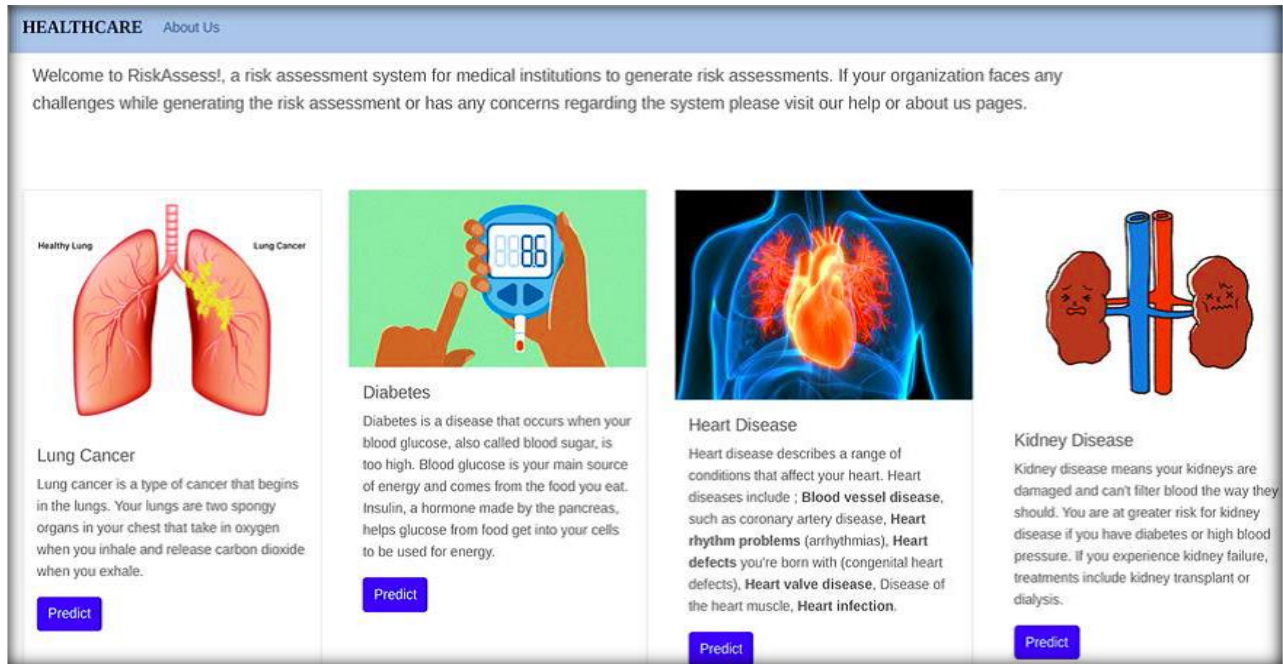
HEALTHCARE About Us

Welcome to RiskAssess!, a risk assessment system for medical institutions to generate risk assessments. If your organization faces any challenges while generating the risk assessment or has any concerns regarding the system please visit our help or about us pages.

Healthy Lung

Lung Cancer

Lung Cancer

Lung cancer is a type of cancer that begins in the lungs. Your lungs are two spongy organs in your chest that take in oxygen when you inhale and release carbon dioxide when you exhale.

Predict

86

Diabetes

Diabetes is a disease that occurs when your blood glucose, also called blood sugar, is too high. Blood glucose is your main source of energy and comes from the food you eat. Insulin, a hormone made by the pancreas, helps glucose from food get into your cells to be used for energy.

Predict

Heart Disease

Heart disease describes a range of conditions that affect your heart. Heart diseases include ; **Blood vessel disease**, such as coronary artery disease, **Heart rhythm problems** (arrhythmias), **Heart defects** you're born with (congenital heart defects), **Heart valve disease**, Disease of the heart muscle, **Heart infection**.

Predict

Kidney Disease

Kidney disease means your kidneys are damaged and can't filter blood the way they should. You are at greater risk for kidney disease if you have diabetes or high blood pressure. If you experience kidney failure, treatments include kidney transplant or dialysis.

Predict